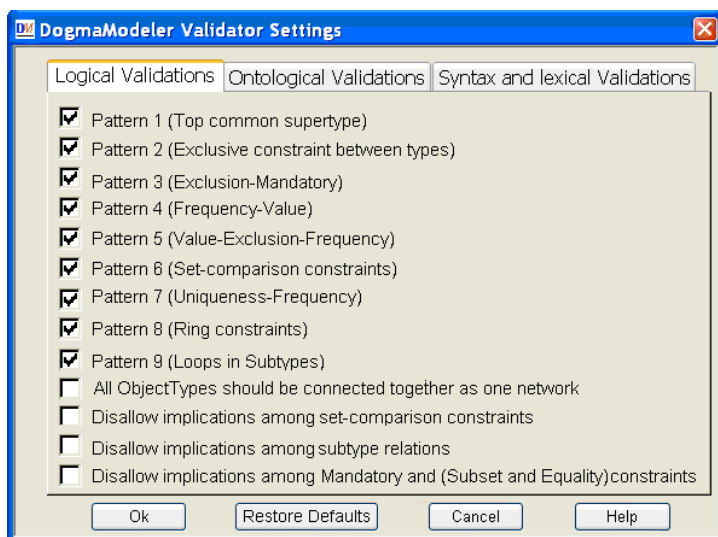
DM DogmaModeler Validator Settings

Logical Validations | Ontological Validations | Syntax and lexical Validations

Pattern 1 (Top common supertype)
Pattern 2 (Exclusive constraint between types)
Pattern 3 (Exclusion-Mandatory)
Pattern 4 (Frequency-Value)
Pattern 5 (Value-Exclusion-Frequency)
Pattern 6 (Set-comparison constraints)
Pattern 7 (Uniqueness-Frequency)
Pattern 8 (Ring constraints)
Pattern 9 (Loops in Subtypes)
All ObjectTypes should be connected together as one network
Disallow implications among set-comparison constraints
Disallow implications among subtype relations
Disallow implications among Mandatory and (Subset and Equality) constraints

Ok | Restore Defaults | Cancel | Help